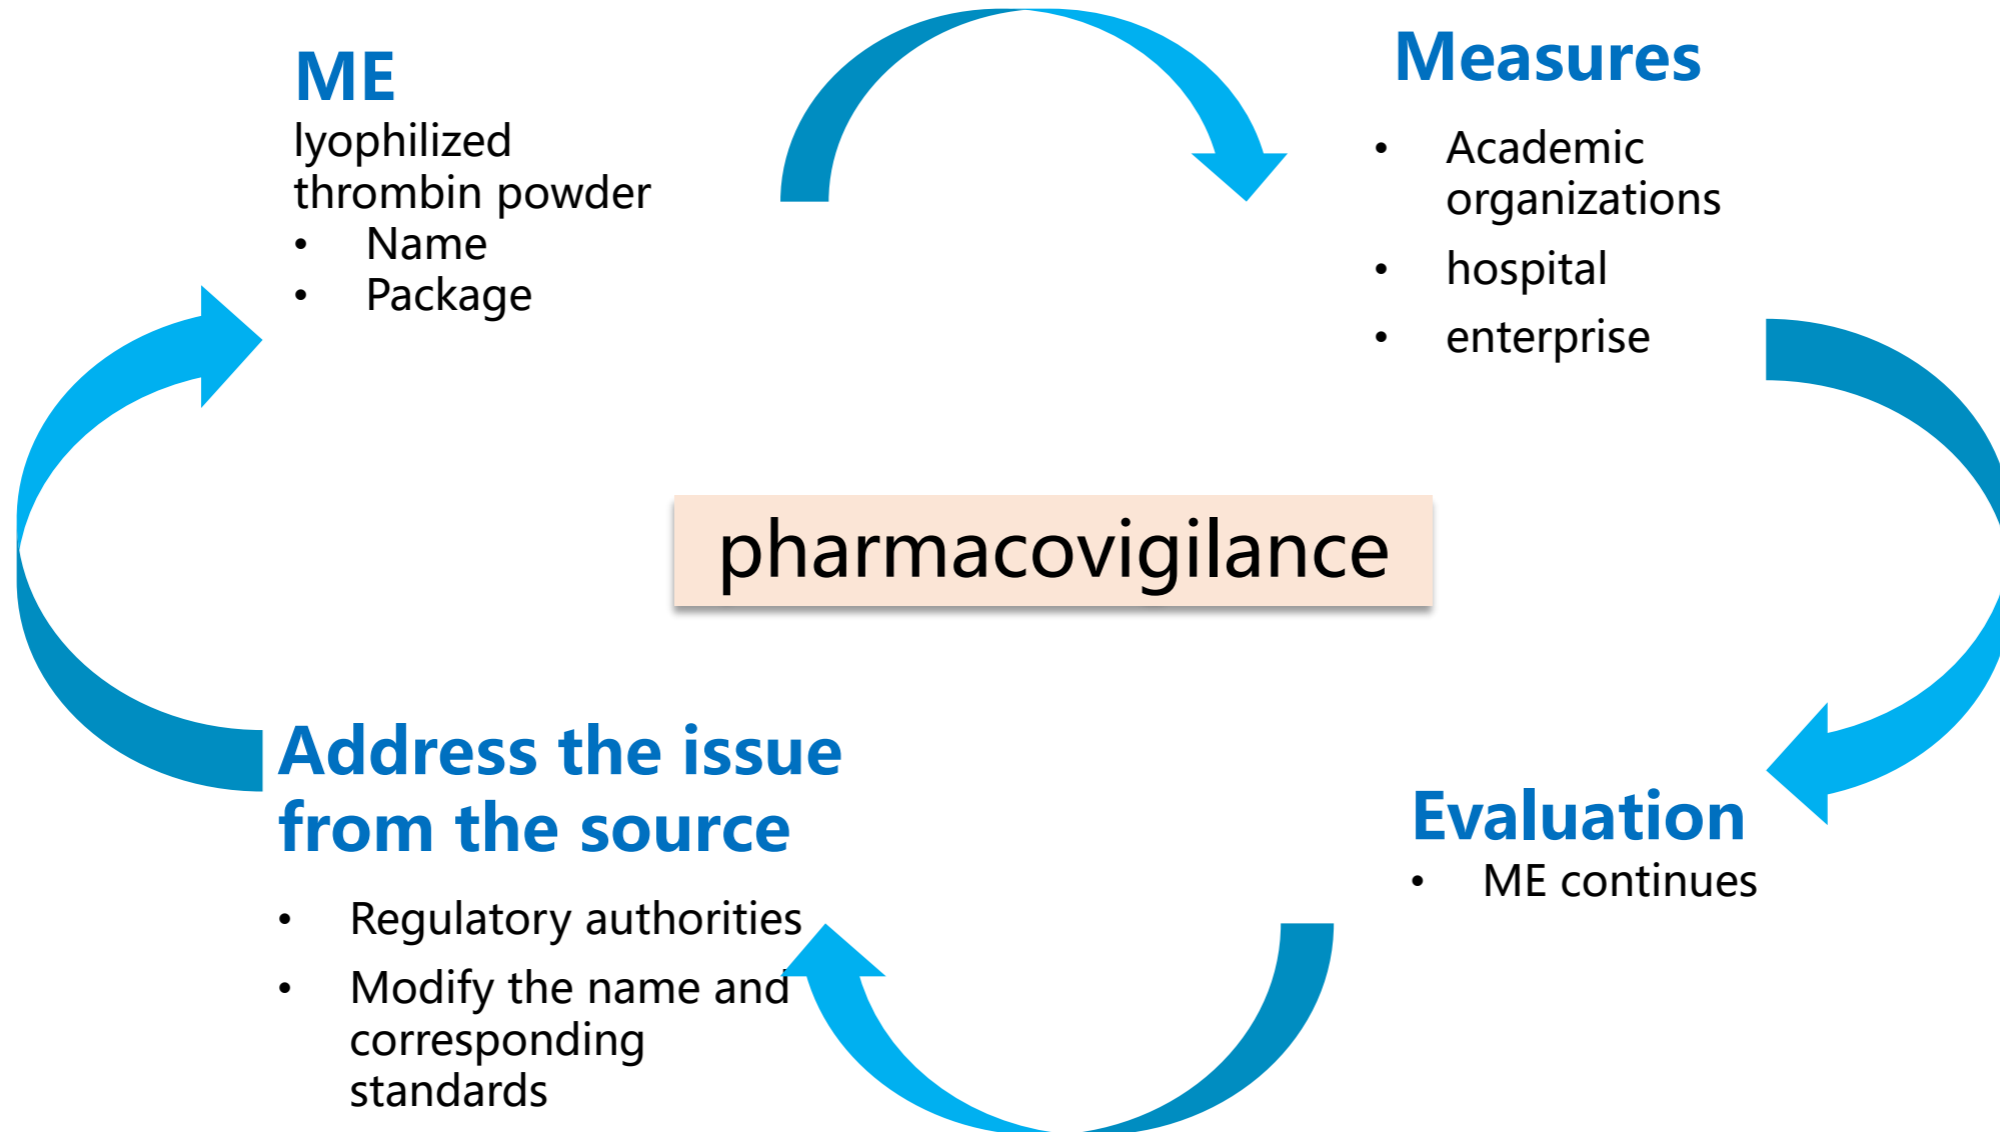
ME
lyophilized thrombin powder
- Name
- Package

Measures
- Academic organizations
- hospital
- enterprise

pharmacovigilance

Address the issue from the source
- Regulatory authorities
- Modify the name and corresponding standards

Evaluation
- ME continues